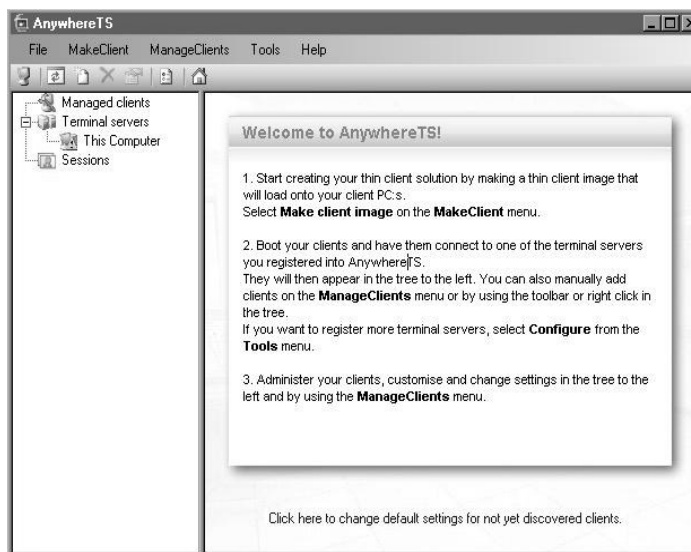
AnywhereTS

File MakeClient ManageClients Tools Help

Managed clients
Terminal servers
This Computer
Sessions

Welcome to AnywhereTS!

1. Start creating your thin client solution by making a thin client image that will load onto your client PC:s.
Select **Make client image** on the **MakeClient** menu.

2. Boot your clients and have them connect to one of the terminal servers you registered into AnywhereTS.
They will then appear in the tree to the left. You can also manually add clients on the **ManageClients** menu or by using the toolbar or right click in the tree.
If you want to register more terminal servers, select **Configure** from the **Tools** menu.

3. Administer your clients, customise and change settings in the tree to the left and by using the **ManageClients** menu.

Click here to change default settings for not yet discovered clients.